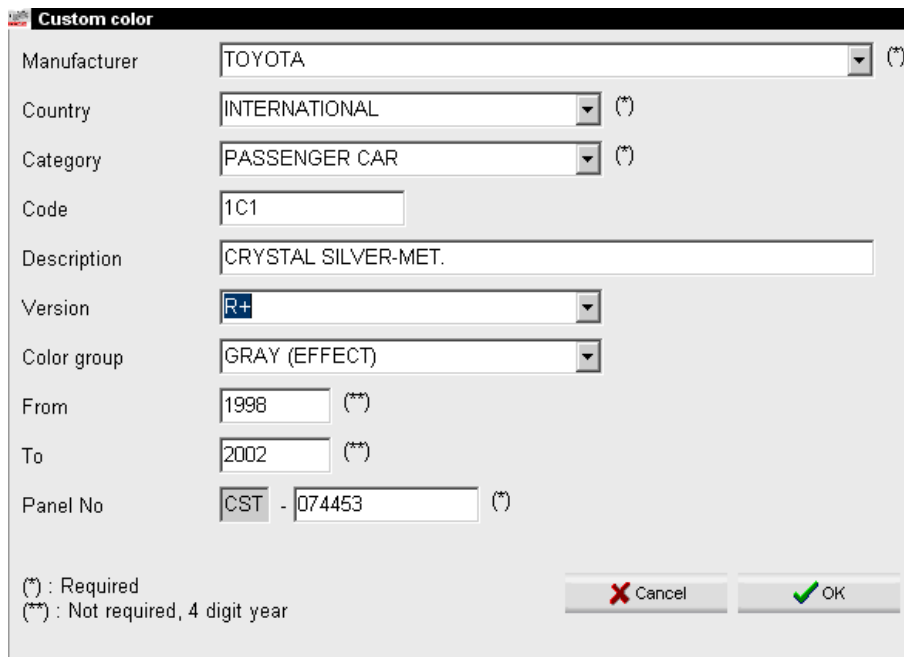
Custom color

Manufacturer TOYOTA (*)

Country INTERNATIONAL (*)

Category PASSENGER CAR (*)

Code 1C1

Description CRYSTAL SILVER-MET.

Version R+

Color group GRAY (EFFECT)

From 1998 (**)

To 2002 (**)

Panel No CST - 074453 (*)

(*) : Required
(**) : Not required, 4 digit year

Cancel

OK